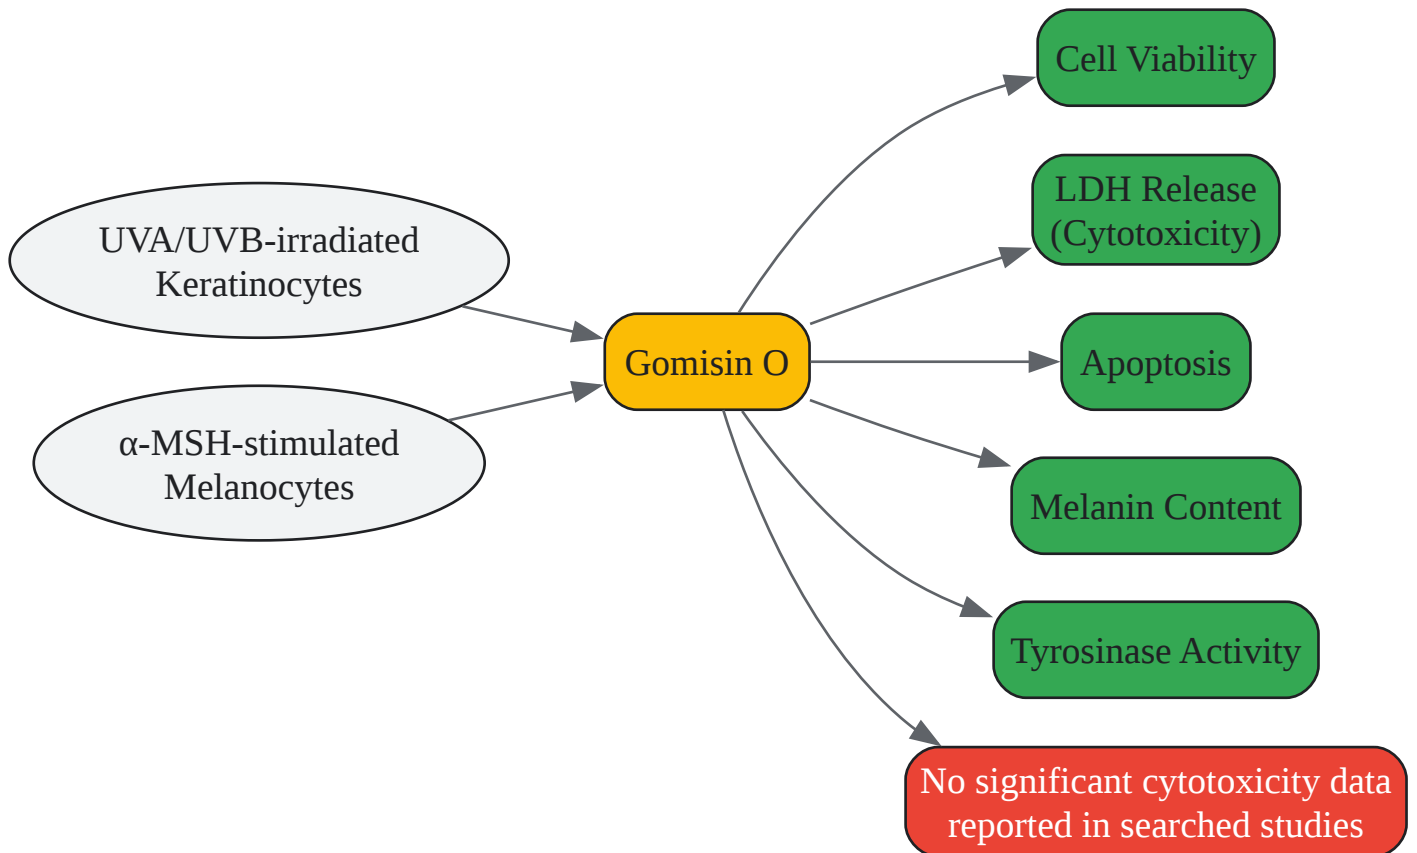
UVA/UVB-irradiated Keratinocytes

α-MSH-stimulated Melanocytes

Gomisin O

Cell Viability

LDH Release (Cytotoxicity)

Apoptosis

Melanin Content

Tyrosinase Activity

No significant cytotoxicity data reported in searched studies